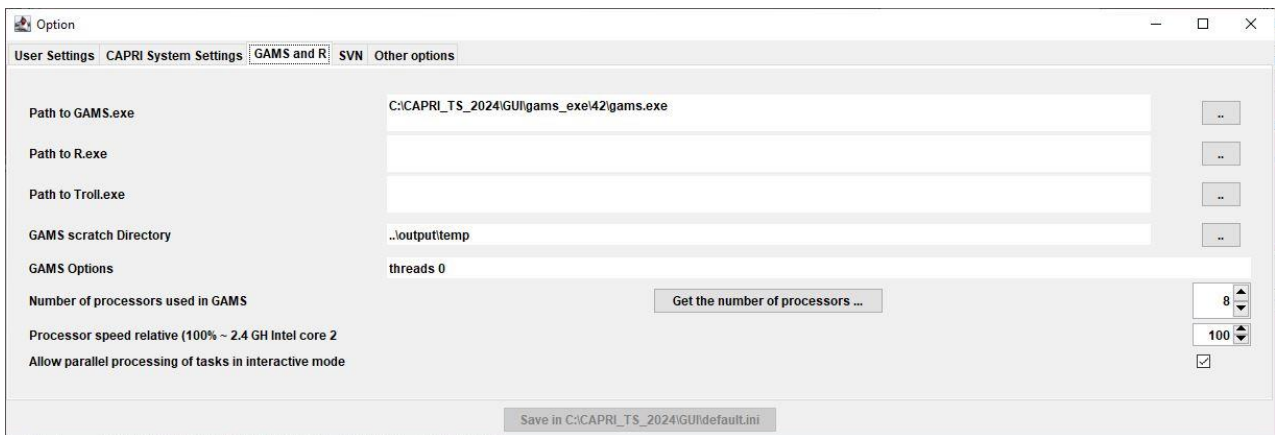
Option

User Settings | CAPRI System Settings | GAMS and R | SVN | Other options

Path to GAMS.exe
C:\CAPRI_TS_2024\GUI\gams_exe\42\gams.exe
..

Path to R.exe
..

Path to Troll.exe
..

GAMS scratch Directory
..\output\temp
..

GAMS Options
threads 0

Number of processors used in GAMS
Get the number of processors ...
8

Processor speed relative (100% ~ 2.4 GH Intel core 2
100

Allow parallel processing of tasks in interactive mode

Save in C:\CAPRI_TS_2024\GUI\default.ini